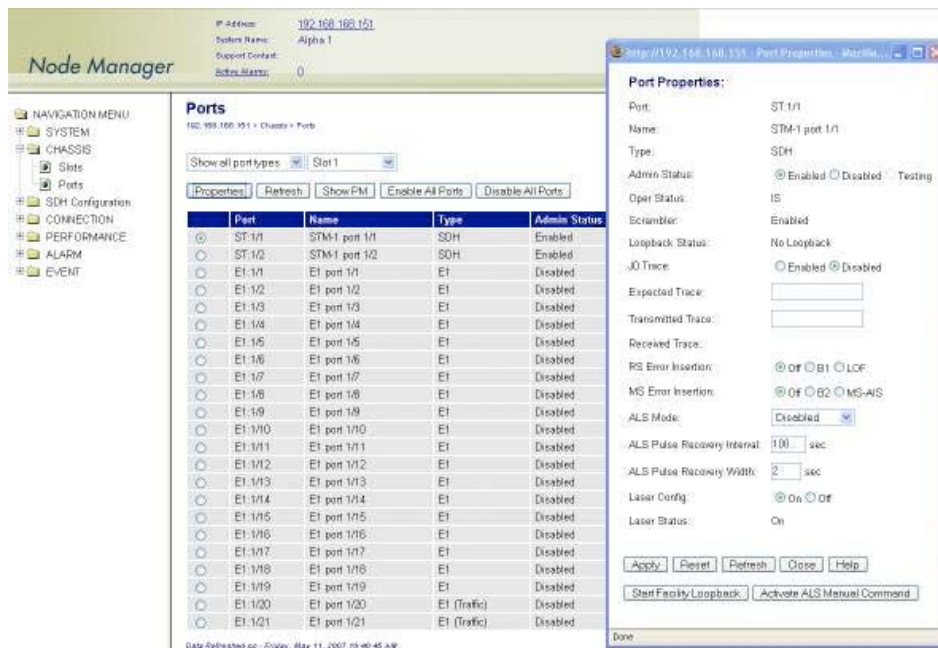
IP Address: 192.168.168.151
System Name: Alpha 1
Support Contact:
Active Alarms: 0

Node Manager

NAVIGATION MENU
SYSTEM
CHASSIS
Slots
Ports
SDH Configuration
CONNECTION
PERFORMANCE
ALARM
EVENT

Ports
192.168.168.151 > Chassis > Ports

Show all port types | Slot 1

Properties | Refresh | Show PM | Enable All Ports | Disable All Ports

| | Port | Name | Type | Admin Status |
|---|---|---|---|---|
| ◉ | ST:1/1 | STM-1 port 1/1 | SDH | Enabled |
| ○ | ST:1/2 | STM-1 port 1/2 | SDH | Enabled |
| ○ | E1:1/1 | E1 port 1/1 | E1 | Disabled |
| ○ | E1:1/2 | E1 port 1/2 | E1 | Disabled |
| ○ | E1:1/3 | E1 port 1/3 | E1 | Disabled |
| ○ | E1:1/4 | E1 port 1/4 | E1 | Disabled |
| ○ | E1:1/5 | E1 port 1/5 | E1 | Disabled |
| ○ | E1:1/6 | E1 port 1/6 | E1 | Disabled |
| ○ | E1:1/7 | E1 port 1/7 | E1 | Disabled |
| ○ | E1:1/8 | E1 port 1/8 | E1 | Disabled |
| ○ | E1:1/9 | E1 port 1/9 | E1 | Disabled |
| ○ | E1:1/10 | E1 port 1/10 | E1 | Disabled |
| ○ | E1:1/11 | E1 port 1/11 | E1 | Disabled |
| ○ | E1:1/12 | E1 port 1/12 | E1 | Disabled |
| ○ | E1:1/13 | E1 port 1/13 | E1 | Disabled |
| ○ | E1:1/14 | E1 port 1/14 | E1 | Disabled |
| ○ | E1:1/15 | E1 port 1/15 | E1 | Disabled |
| ○ | E1:1/16 | E1 port 1/16 | E1 | Disabled |
| ○ | E1:1/17 | E1 port 1/17 | E1 | Disabled |
| ○ | E1:1/18 | E1 port 1/18 | E1 | Disabled |
| ○ | E1:1/19 | E1 port 1/19 | E1 | Disabled |
| ○ | E1:1/20 | E1 port 1/20 | E1 (Traffic) | Disabled |
| ○ | E1:1/21 | E1 port 1/21 | E1 (Traffic) | Disabled |

Data Refreshed on: Friday, May 11, 2007 10:48:45 AM

http://192.168.168.151 - Port Properties - Mozilla...

Port Properties:
Port: ST:1/1
Name: STM-1 port 1/1
Type: SDH
Admin Status: ◉ Enabled ○ Disabled ○ Testing
Oper Status: IS
Scrambler: Enabled
Loopback Status: No Loopback
J0 Trace: ○ Enabled ◉ Disabled
Expected Trace:
Transmitted Trace:
Received Trace:
RS Error Insertion: ◉ Off ○ B1 ○ LOF
MS Error Insertion: ◉ Off ○ B2 ○ MS-AIS
ALS Mode: Disabled
ALS Pulse Recovery Interval: 100 sec
ALS Pulse Recovery Width: 2 sec
Laser Config: ◉ On ○ Off
Laser Status: On

Apply | Reset | Refresh | Close | Help
Start Facility Loopback | Activate ALS Manual Command

Done